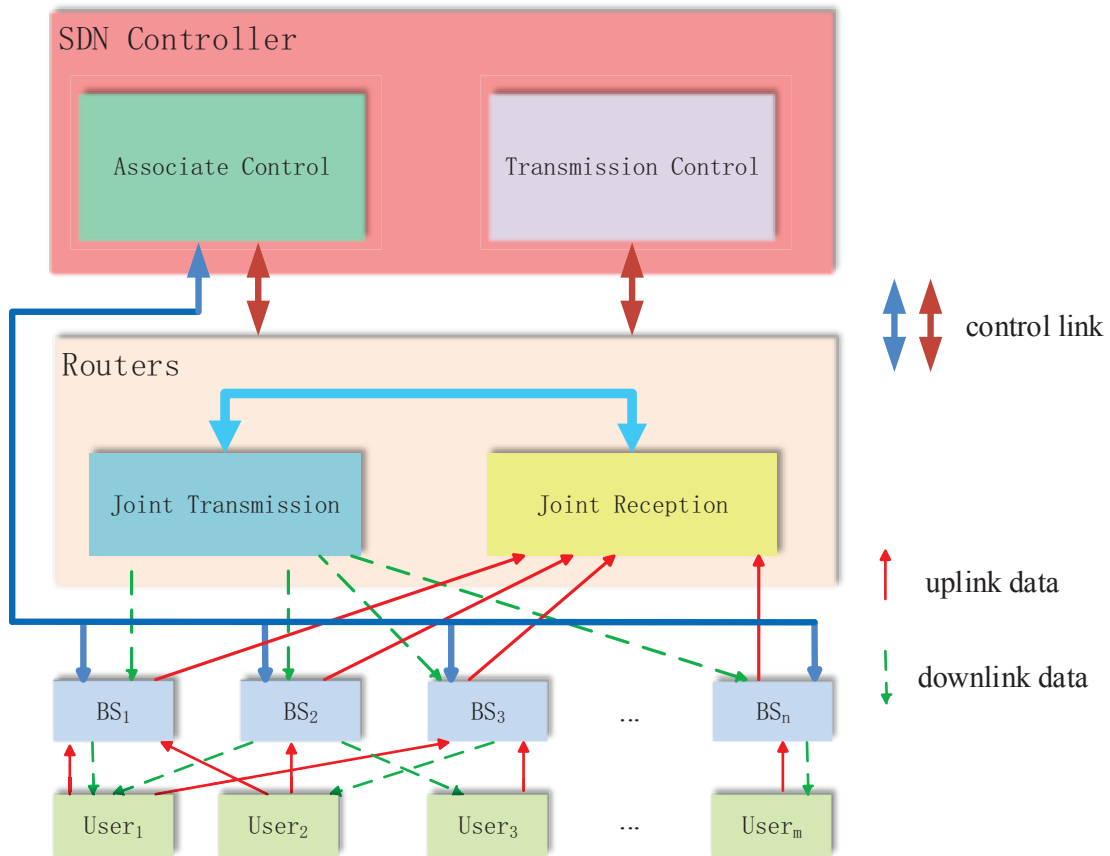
SDN Controller

Associate Control

Transmission Control

control link

Routers

Joint Transmission

Joint Reception

uplink data

downlink data

$BS_1$

$BS_2$

$BS_3$

...

$BS_n$

$User_1$

$User_2$

$User_3$

...

$User_m$